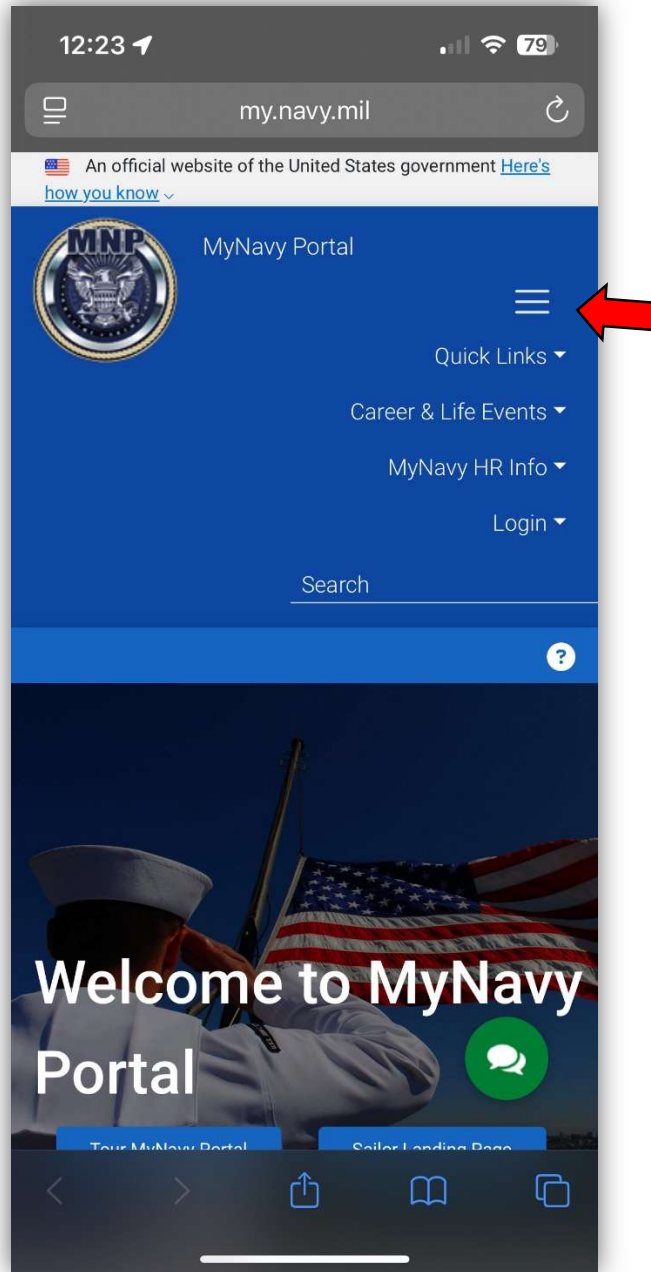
12:23
79
my.navy.mil
An official website of the United States government Here's how you know
MNP
MyNavy Portal
Quick Links
Career & Life Events
MyNavy HR Info
Login
Search
?
Welcome to MyNavy Portal
Tour MyNavy Portal
Sailor Landing Page